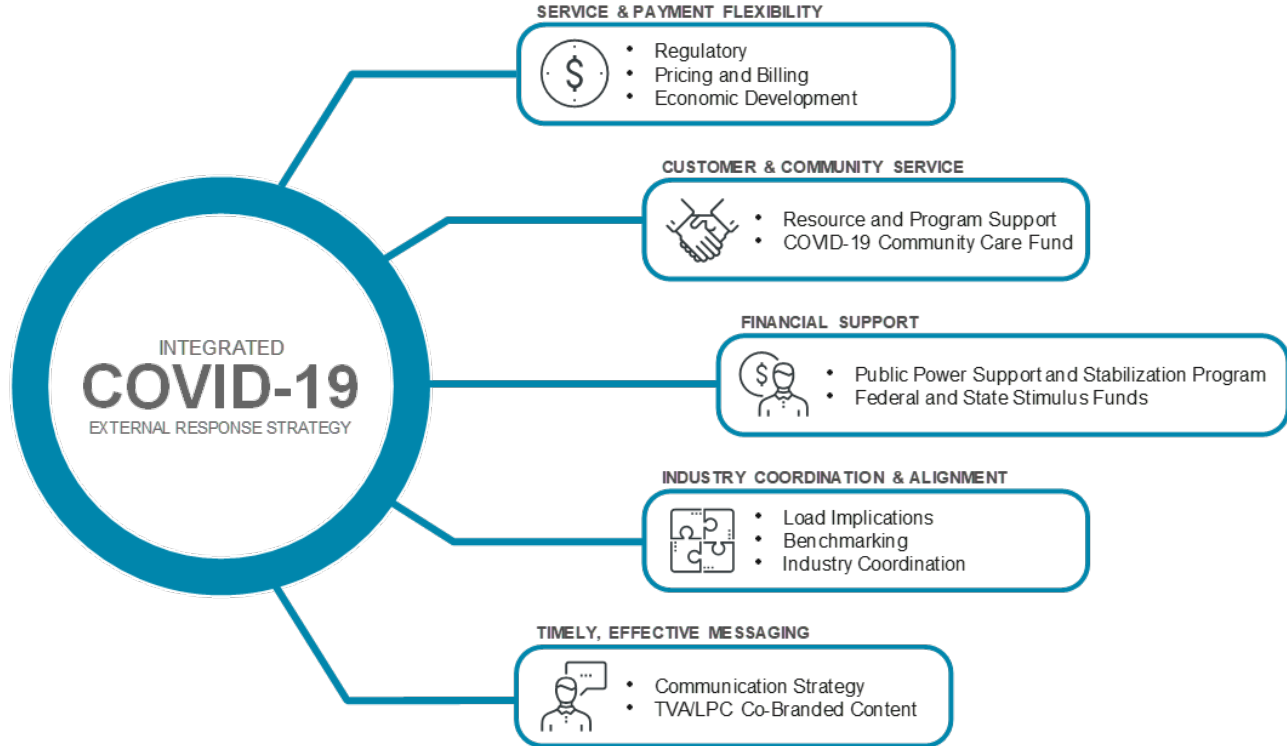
INTEGRATED
COVID-19
EXTERNAL RESPONSE STRATEGY

SERVICE & PAYMENT FLEXIBILITY
- Regulatory
- Pricing and Billing
- Economic Development

CUSTOMER & COMMUNITY SERVICE
- Resource and Program Support
- COVID-19 Community Care Fund

FINANCIAL SUPPORT
- Public Power Support and Stabilization Program
- Federal and State Stimulus Funds

INDUSTRY COORDINATION & ALIGNMENT
- Load Implications
- Benchmarking
- Industry Coordination

TIMELY, EFFECTIVE MESSAGING
- Communication Strategy
- TVA/LPC Co-Branded Content